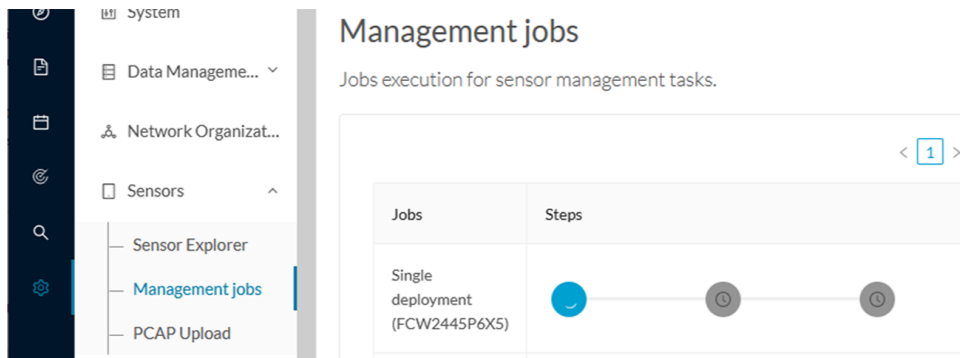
System

Data Manageme...

Network Organizat...

Sensors

Sensor Explorer

Management jobs

PCAP Upload

Management jobs

Jobs execution for sensor management tasks.

< 1 >

| Jobs | Steps |
|---|---|
| Single deployment (FCW2445P6X5) | |